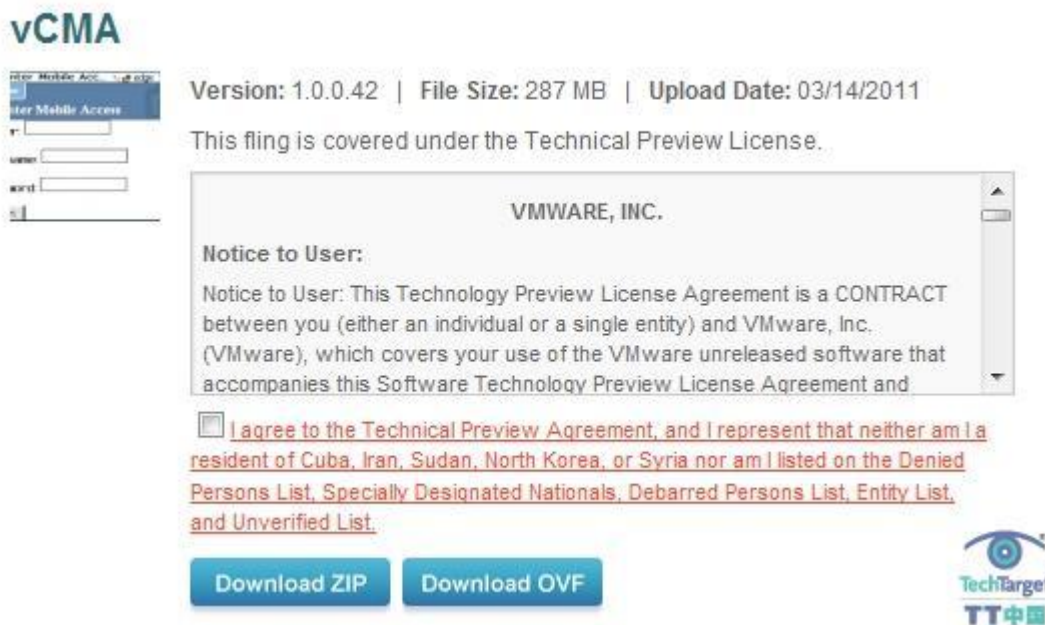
vCMA

nter Mobile Acc

nter Mobile Access

r:

user

word

Version: 1.0.0.42 | File Size: 287 MB | Upload Date: 03/14/2011

This fling is covered under the Technical Preview License.

VMWARE, INC.

Notice to User:

Notice to User: This Technology Preview License Agreement is a CONTRACT between you (either an individual or a single entity) and VMware, Inc. (VMware), which covers your use of the VMware unreleased software that accompanies this Software Technology Preview License Agreement and

I agree to the Technical Preview Agreement, and I represent that neither am I a resident of Cuba, Iran, Sudan, North Korea, or Syria nor am I listed on the Denied Persons List, Specially Designated Nationals, Debarred Persons List, Entity List, and Unverified List.

Download ZIP

Download OVF

TechTarge

TT中国